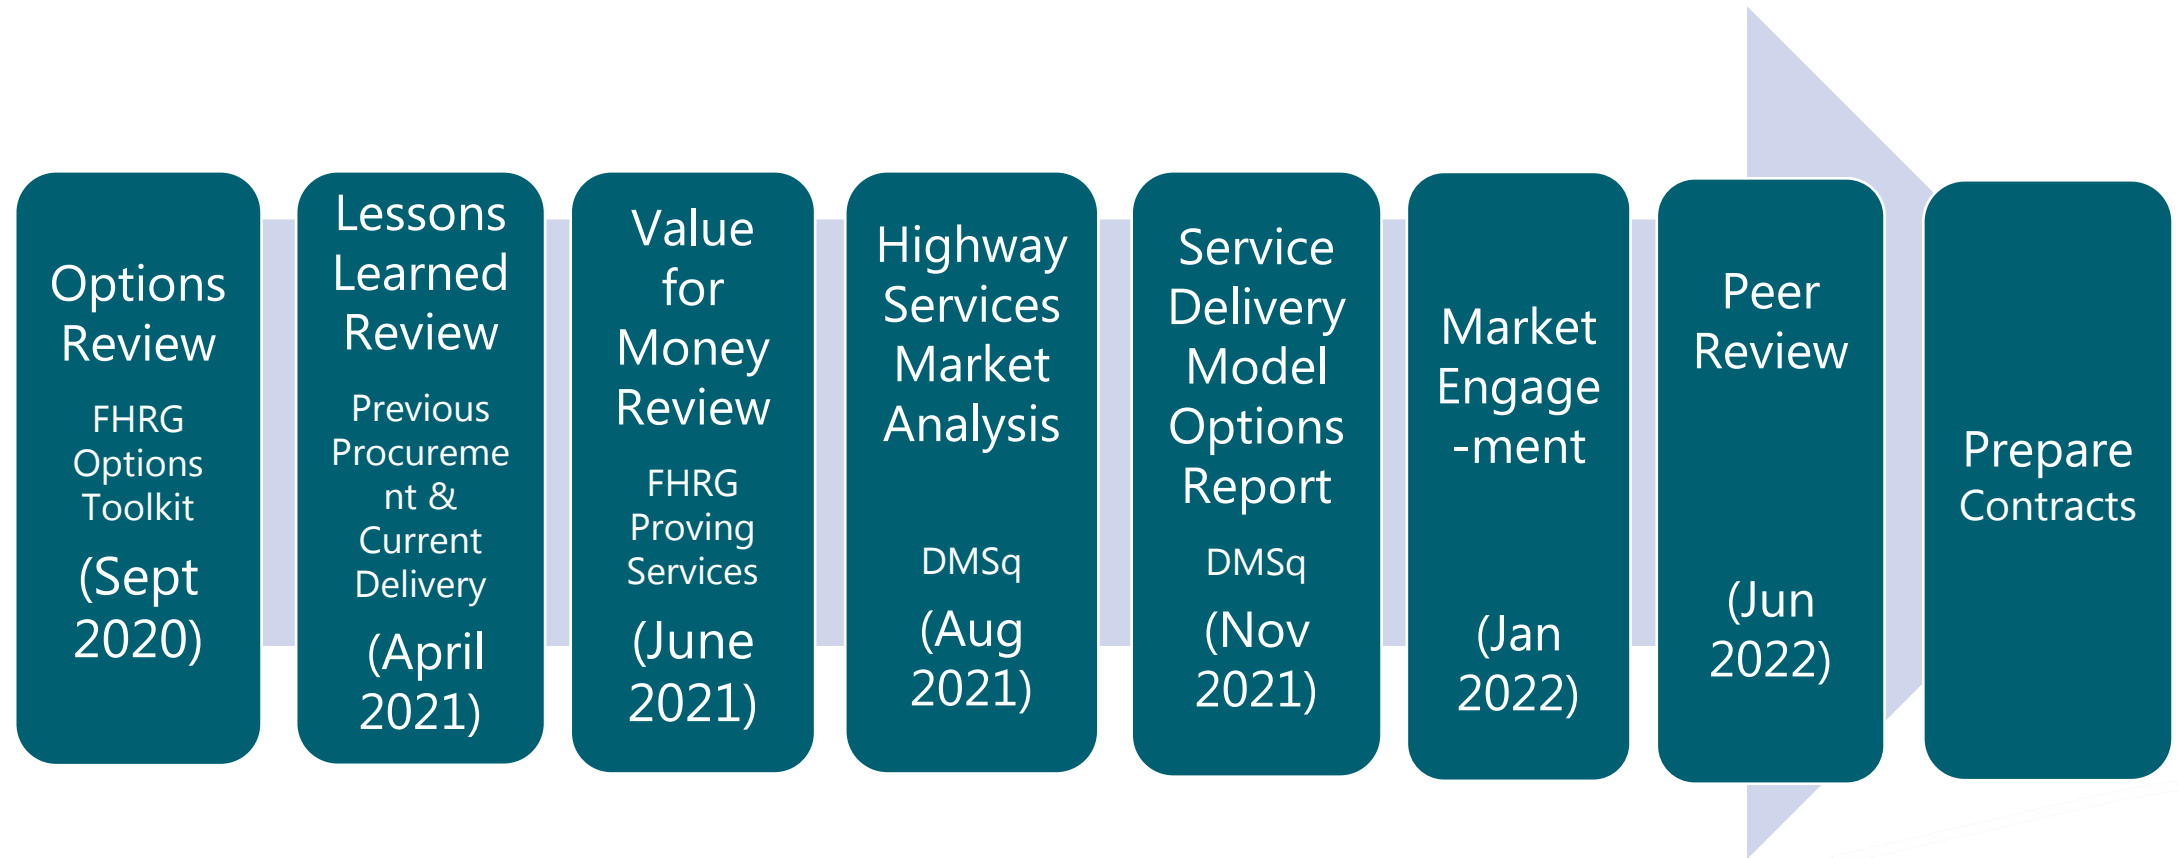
Options Review

FHRG Options Toolkit

(Sept 2020)

Lessons Learned Review

Previous Procurement & Current Delivery

(April 2021)

Value for Money Review

FHRG Proving Services

(June 2021)

Highway Services Market Analysis

DMSq

(Aug 2021)

Service Delivery Model Options Report

DMSq

(Nov 2021)

Market Engage-ment

(Jan 2022)

Peer Review

(Jun 2022)

Prepare Contracts